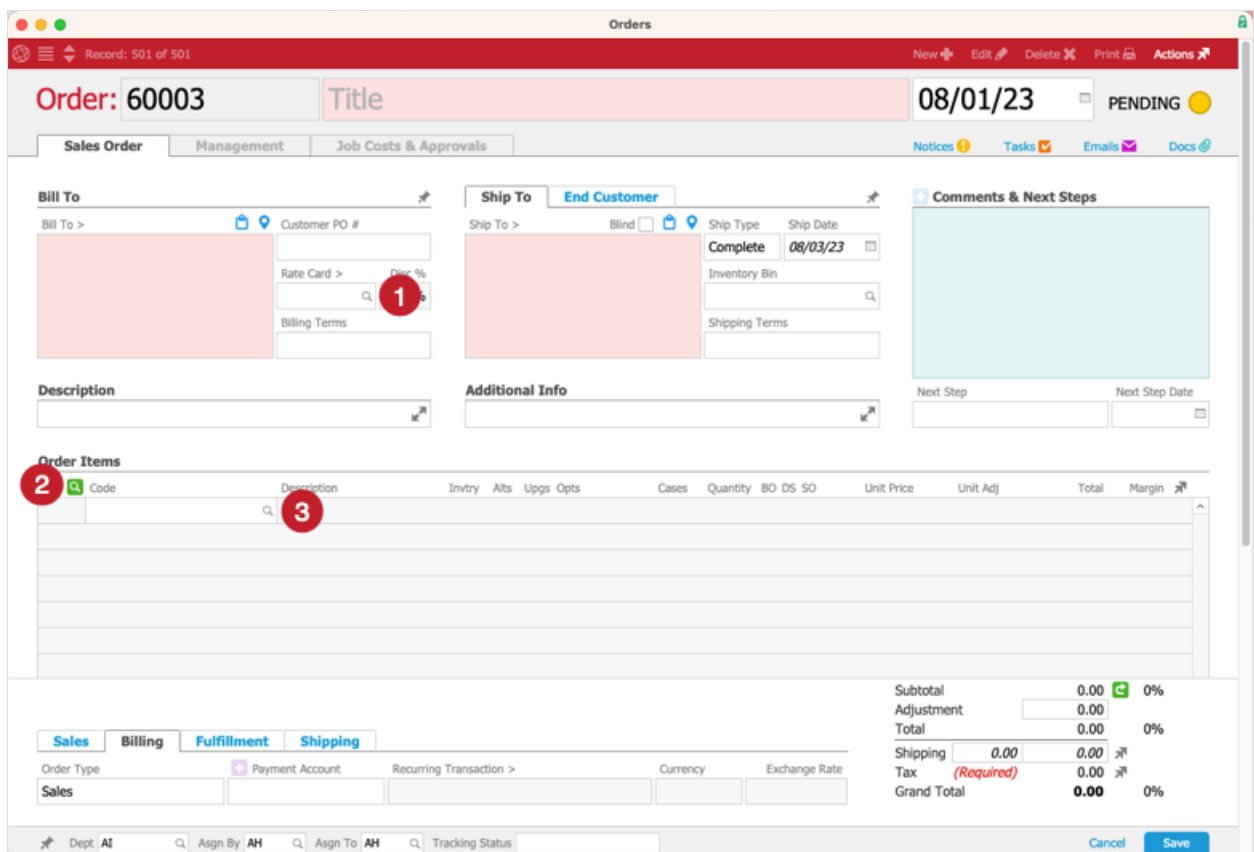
Orders

Record: 501 of 501

New Edit Delete Print Actions

Order: 60003 Title 08/01/23 PENDING

Sales Order Management Job Costs & Approvals

Notices Tasks Emails Docs

Bill To

Bill To > Customer PO #

Rate Card > Disc %

1

Billing Terms

Ship To End Customer

Ship To > Blind Ship Type Ship Date

Complete 08/03/23

Inventory Bin

Shipping Terms

Comments & Next Steps

Next Step Next Step Date

Description

Additional Info

Order Items

2 Code Description Invtry Alts Upgs Opts Cases Quantity BO DS SO Unit Price Unit Adj Total Margin

3

Subtotal 0.00 0%

Adjustment 0.00

Total 0.00 0%

Shipping 0.00 0.00

Tax (Required) 0.00

Grand Total 0.00 0%

Sales Billing Fulfillment Shipping

Order Type Payment Account Recurring Transaction > Currency Exchange Rate

Sales

Dept AI Asgn By AH Asgn To AH Tracking Status

Cancel Save